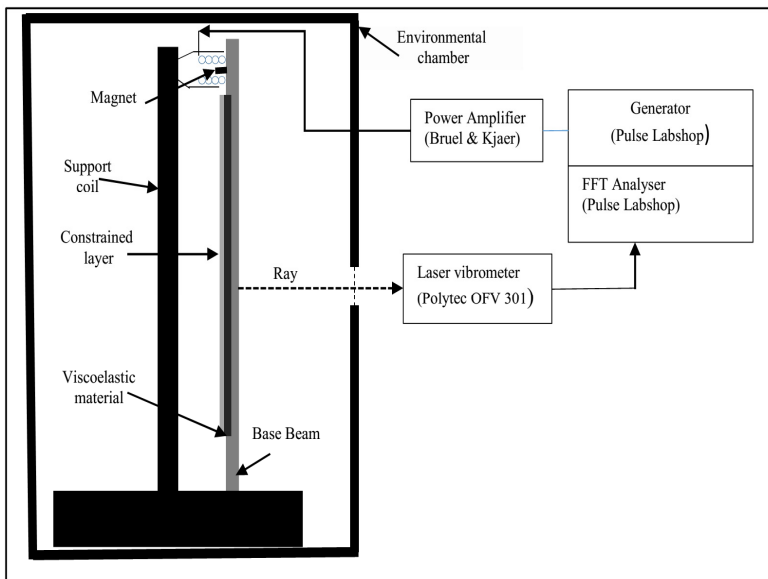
Environmental chamber

Magnet

Support coil

Constrained layer

Viscoelastic material

Base Beam

Ray

Power Amplifier
(Bruel & Kjaer)

Generator
(Pulse Labshop)

FFT Analyser
(Pulse Labshop)

Laser vibrometer
(Polytec OFV 301)